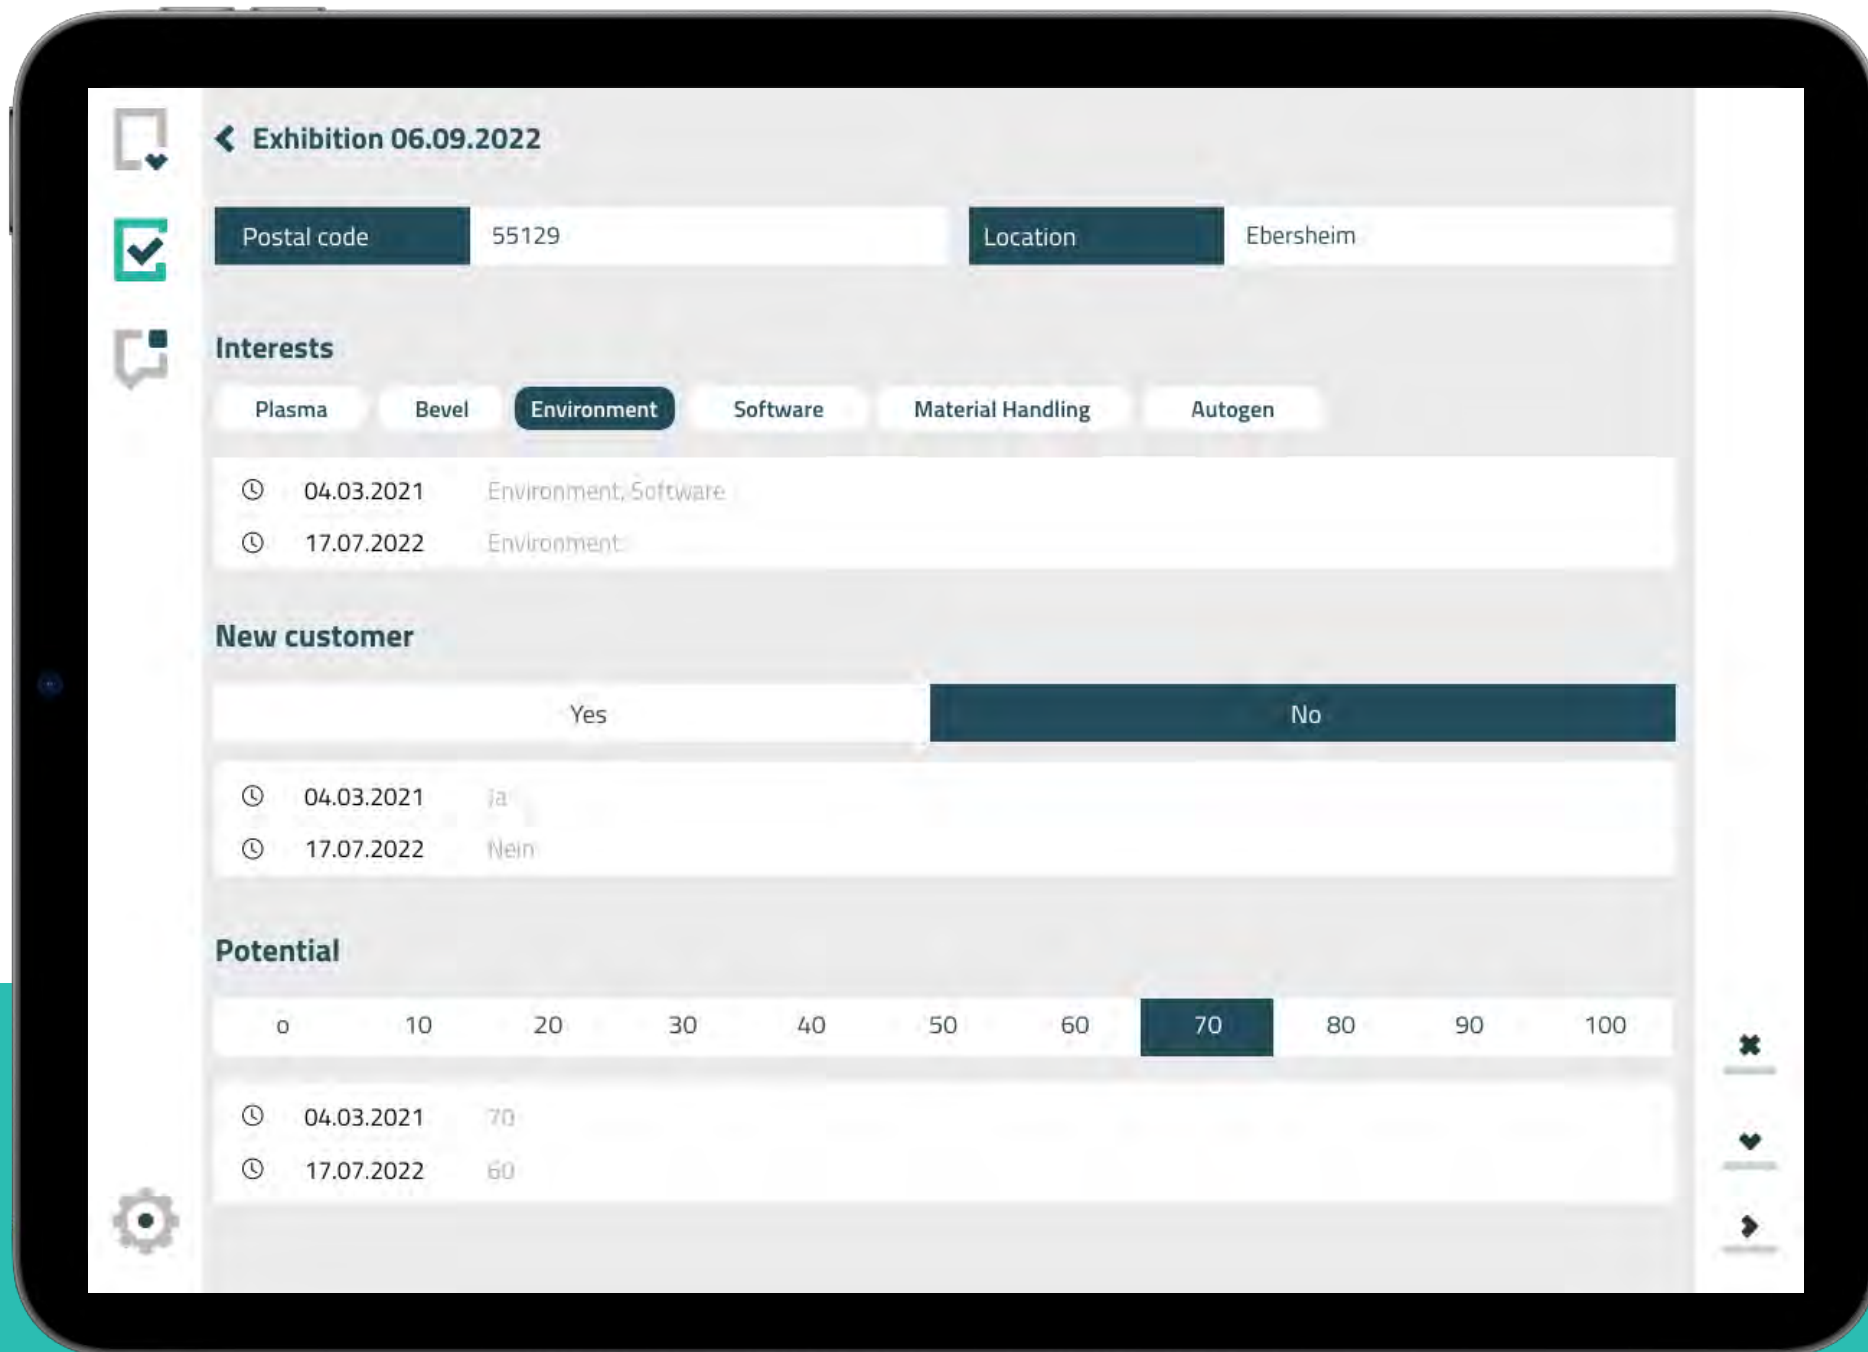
Exhibition 06.09.2022

| Postal code | 55129 | Location | Ebersheim |
|---|---|---|---|

Interests

Plasma Bevel Environment Software Material Handling Autogen

04.03.2021 Environment, Software
17.07.2022 Environment

New customer

Yes No

04.03.2021 Ja
17.07.2022 Nein

Potential

| o | 10 | 20 | 30 | 40 | 50 | 60 | 70 | 80 | 90 | 100 |
|---|---|---|---|---|---|---|---|---|---|---|

04.03.2021 70
17.07.2022 60